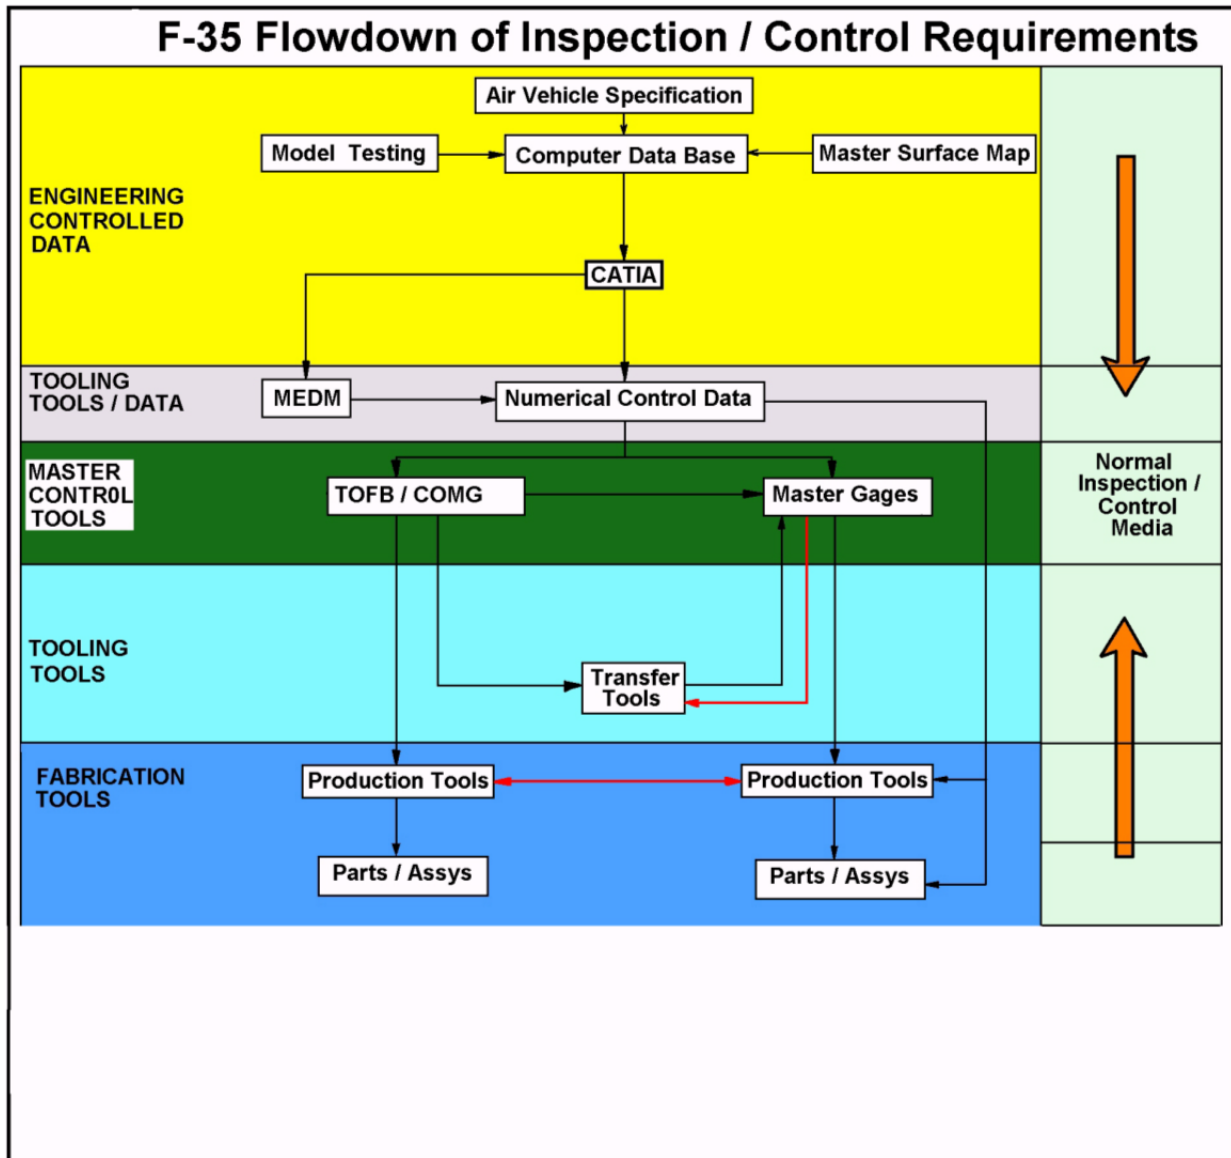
F-35 Flowdown of Inspection / Control Requirements

Air Vehicle Specification

Model Testing

Computer Data Base

Master Surface Map

ENGINEERING CONTROLLED DATA

CATIA

TOOLING TOOLS / DATA

MEDM

Numerical Control Data

MASTER CONTR0L TOOLS

TOFB / COMG

Master Gages

Normal Inspection / Control Media

TOOLING TOOLS

Transfer Tools

FABRICATION TOOLS

Production Tools

Production Tools

Parts / Assys

Parts / Assys